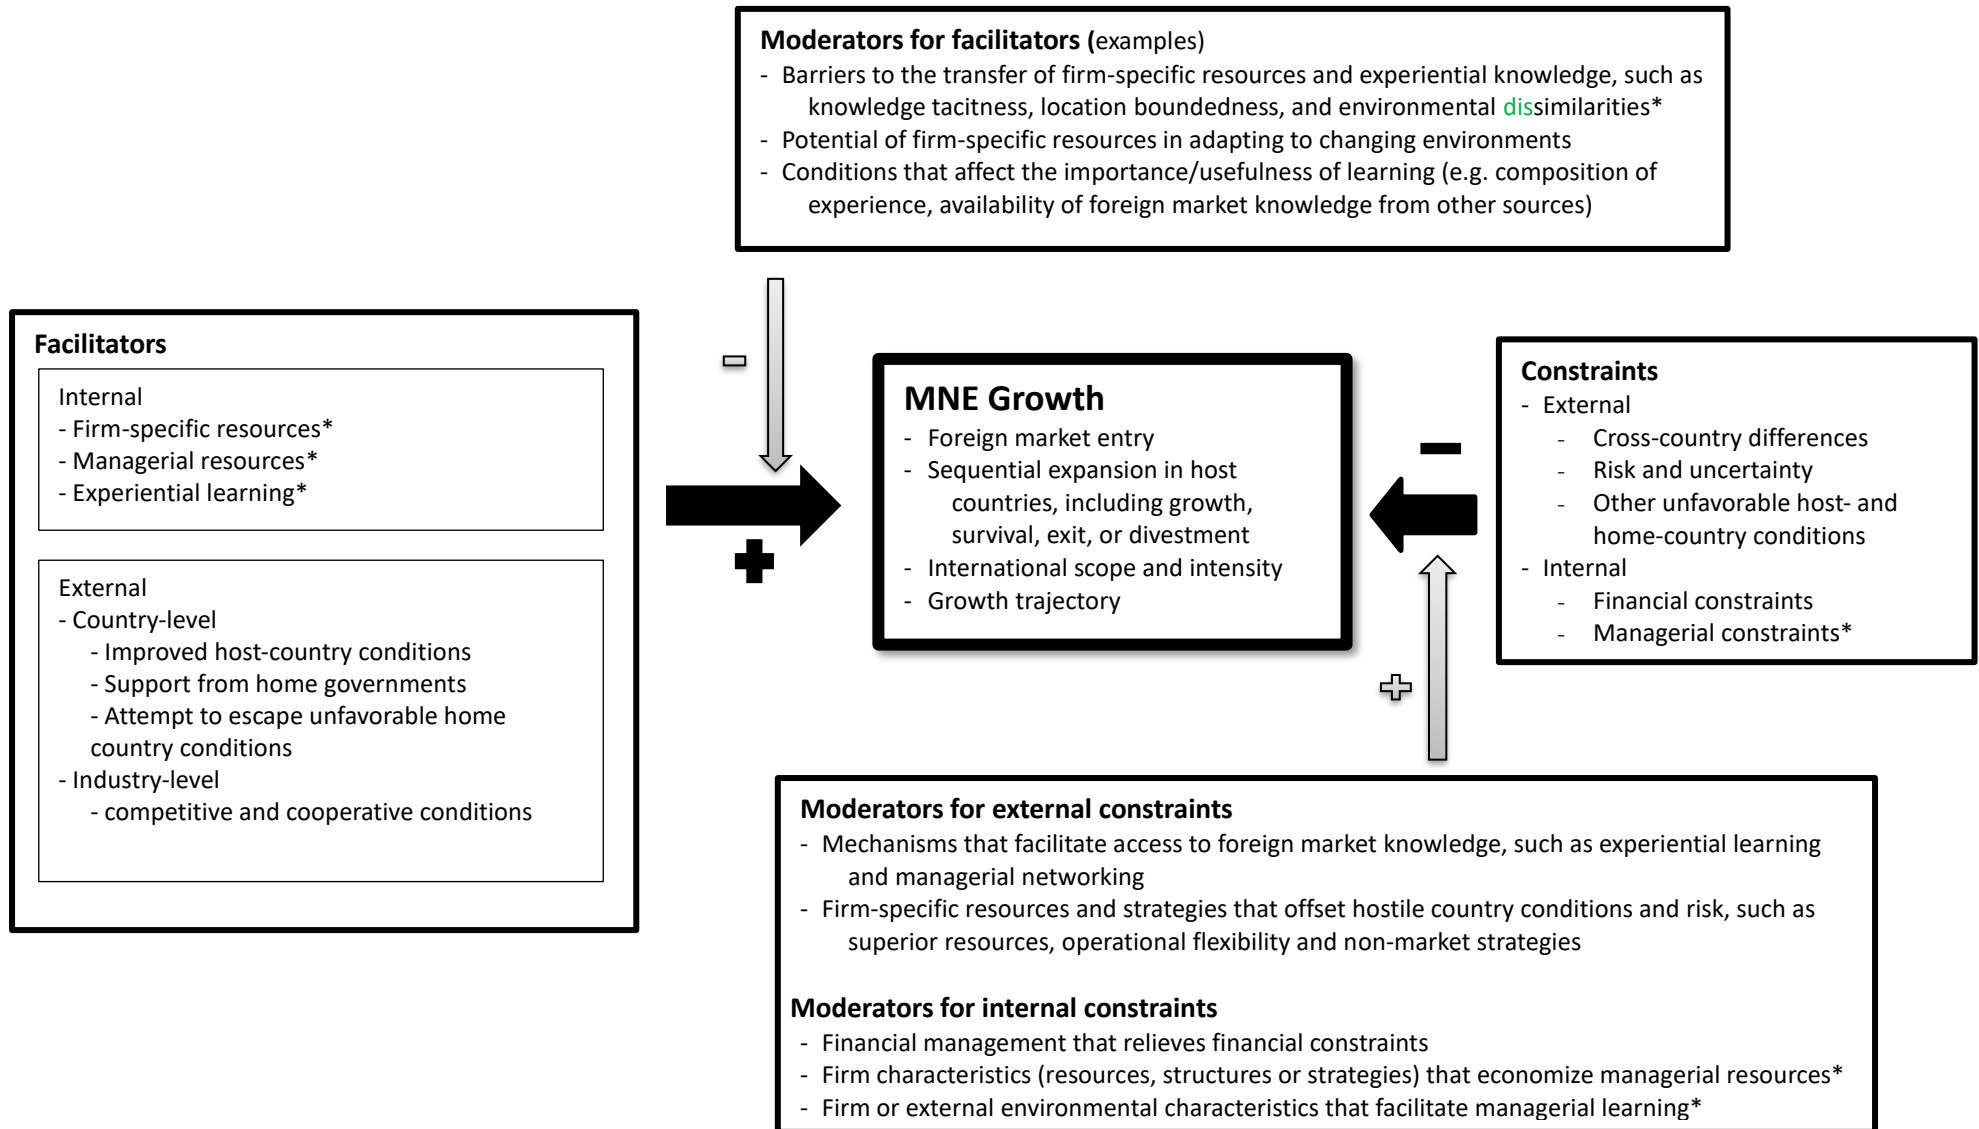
**Moderators for facilitators** (examples)
- Barriers to the transfer of firm-specific resources and experiential knowledge, such as knowledge tacitness, location boundedness, and environmental dissimilarities*
- Potential of firm-specific resources in adapting to changing environments
- Conditions that affect the importance/usefulness of learning (e.g. composition of experience, availability of foreign market knowledge from other sources)

**Facilitators**

Internal
- Firm-specific resources*
- Managerial resources*
- Experiential learning*

External
- Country-level
- Improved host-country conditions
- Support from home governments
- Attempt to escape unfavorable home country conditions
- Industry-level
- competitive and cooperative conditions

-

+

**MNE Growth**
- Foreign market entry
- Sequential expansion in host countries, including growth, survival, exit, or divestment
- International scope and intensity
- Growth trajectory

-

+

**Constraints**
- External
- Cross-country differences
- Risk and uncertainty
- Other unfavorable host- and home-country conditions
- Internal
- Financial constraints
- Managerial constraints*

**Moderators for external constraints**
- Mechanisms that facilitate access to foreign market knowledge, such as experiential learning and managerial networking
- Firm-specific resources and strategies that offset hostile country conditions and risk, such as superior resources, operational flexibility and non-market strategies

**Moderators for internal constraints**
- Financial management that relieves financial constraints
- Firm characteristics (resources, structures or strategies) that economize managerial resources*
- Firm or external environmental characteristics that facilitate managerial learning*